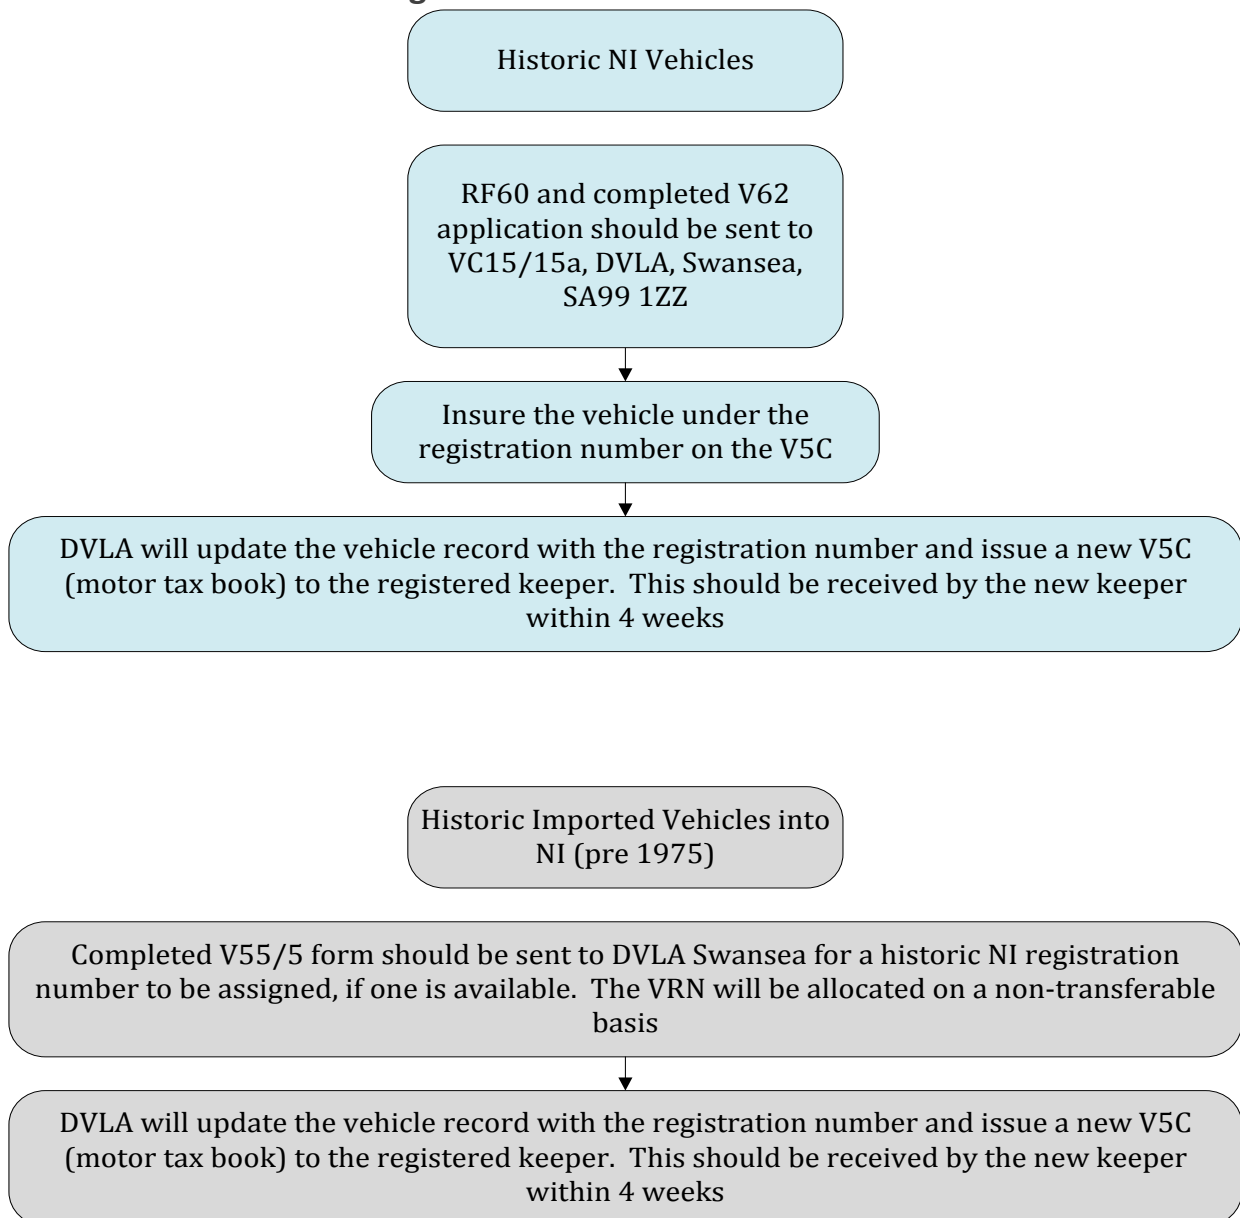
Historic NI Vehicles

RF60 and completed V62 application should be sent to VC15/15a, DVLA, Swansea, SA99 1ZZ

Insure the vehicle under the registration number on the V5C

DVLA will update the vehicle record with the registration number and issue a new V5C (motor tax book) to the registered keeper. This should be received by the new keeper within 4 weeks

Historic Imported Vehicles into NI (pre 1975)

Completed V55/5 form should be sent to DVLA Swansea for a historic NI registration number to be assigned, if one is available. The VRN will be allocated on a non-transferable basis

DVLA will update the vehicle record with the registration number and issue a new V5C (motor tax book) to the registered keeper. This should be received by the new keeper within 4 weeks